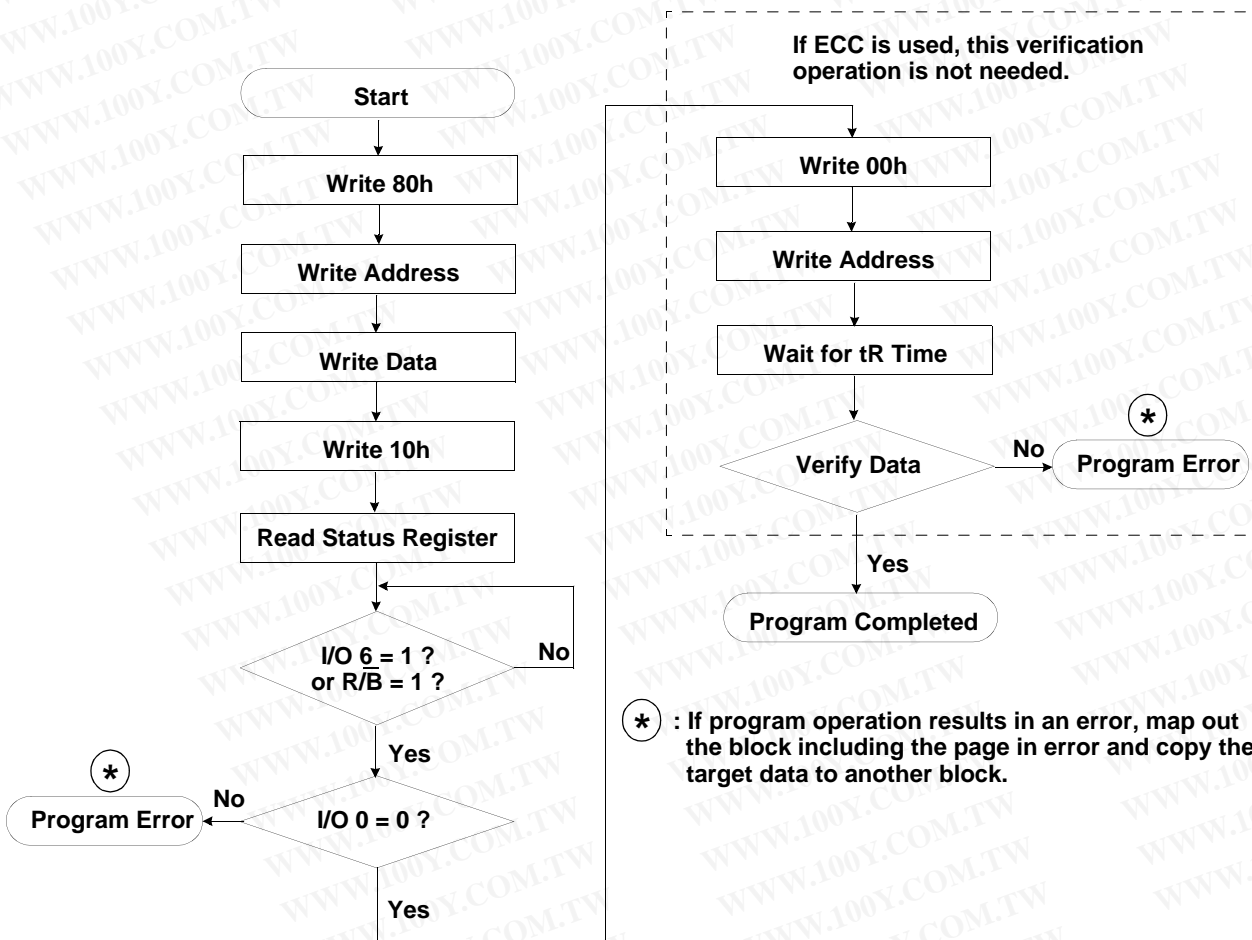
Start

Write 80h

Write Address

Write Data

Write 10h

Read Status Register

I/O 6 = 1 ?
or $R/\overline{B}$ = 1 ?

No

Yes

I/O 0 = 0 ?

No

*
Program Error

Yes

If ECC is used, this verification operation is not needed.

Write 00h

Write Address

Wait for tR Time

Verify Data

No

*
Program Error

Yes

Program Completed

* : If program operation results in an error, map out the block including the page in error and copy the target data to another block.

WWW.100Y.COM.TW